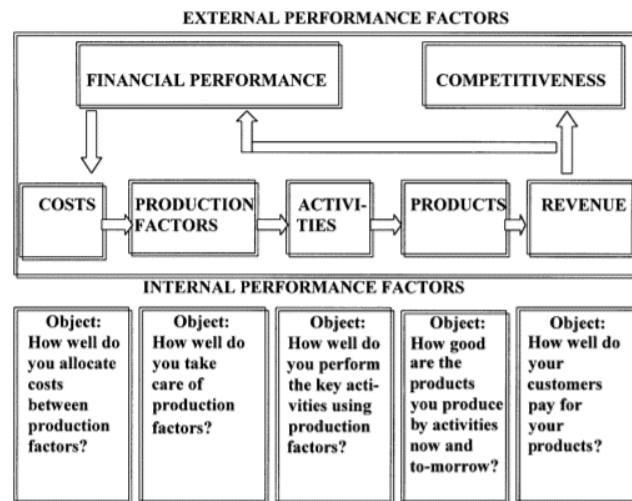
EXTERNAL PERFORMANCE FACTORS

FINANCIAL PERFORMANCE

COMPETITIVENESS

COSTS

PRODUCTION FACTORS

ACTIVITIES

PRODUCTS

REVENUE

INTERNAL PERFORMANCE FACTORS

Object: How well do you allocate costs between production factors?

Object: How well do you take care of production factors?

Object: How well do you perform the key activities using production factors?

Object: How good are the products you produce by activities now and to-morrow?

Object: How well do your customers pay for your products?